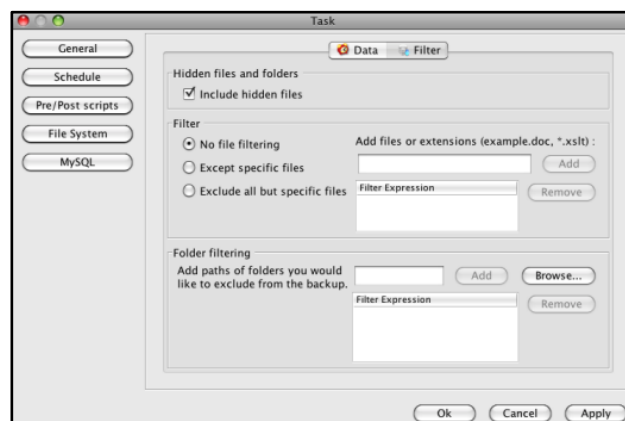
Task

General
Schedule
Pre/Post scripts
File System
MySQL

Data Filter

Hidden files and folders
☑ Include hidden files

Filter
No file filtering
Except specific files
Exclude all but specific files
Add files or extensions (example.doc, *.xslt) :
Add
Filter Expression
Remove

Folder filtering
Add paths of folders you would like to exclude from the backup.
Add
Browse...
Filter Expression
Remove

Ok Cancel Apply